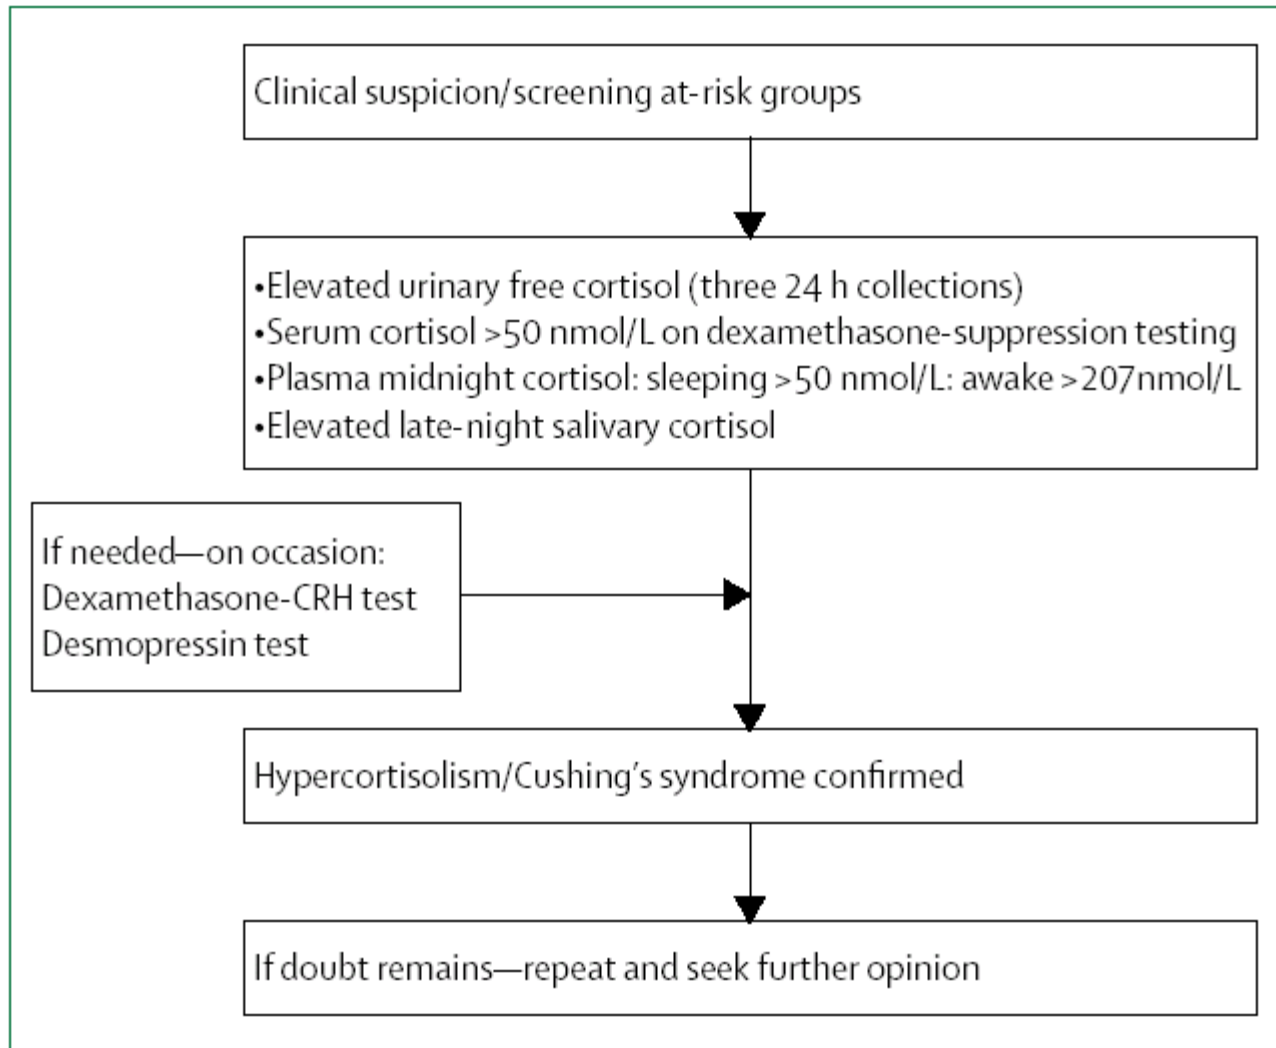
Clinical suspicion/screening at-risk groups

•Elevated urinary free cortisol (three 24 h collections)
•Serum cortisol >50 nmol/L on dexamethasone-suppression testing
•Plasma midnight cortisol: sleeping >50 nmol/L: awake >207nmol/L
•Elevated late-night salivary cortisol

If needed—on occasion:
Dexamethasone-CRH test
Desmopressin test

Hypercortisolism/Cushing's syndrome confirmed

If doubt remains—repeat and seek further opinion